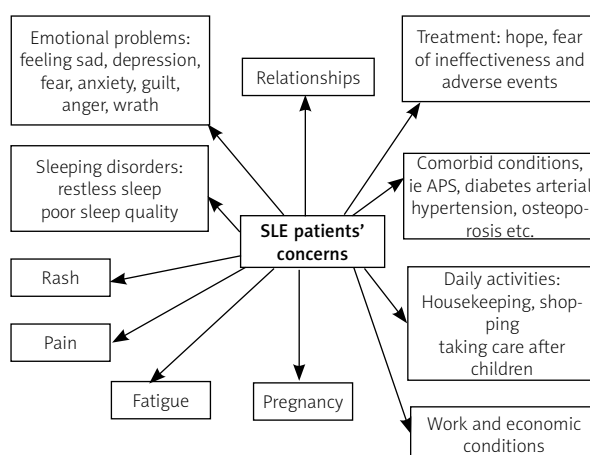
Emotional problems: feeling sad, depression, fear, anxiety, guilt, anger, wrath

Relationships

Treatment: hope, fear of ineffectiveness and adverse events

Sleeping disorders: restless sleep poor sleep quality

SLE patients' concerns

Comorbid conditions, ie APS, diabetes arterial hypertension, osteoporosis etc.

Rash

Daily activities: Housekeeping, shopping taking care after children

Pain

Fatigue

Pregnancy

Work and economic conditions